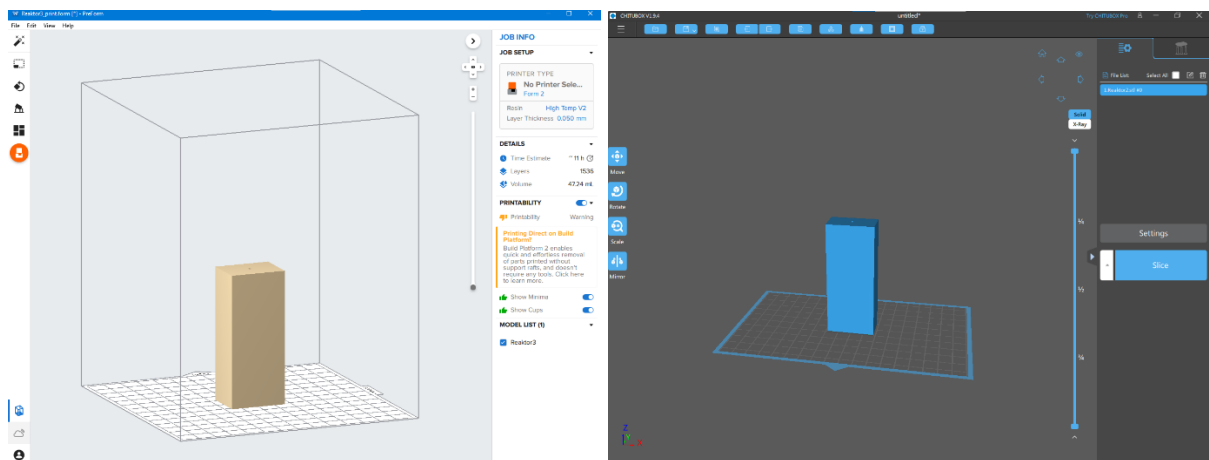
Reaktor3_print.form (*) - PreForm

File Edit View Help

JOB INFO

JOB SETUP

PRINTER TYPE
No Printer Sele...
Form 2

Resin High Temp V2
Layer Thickness 0.050 mm

DETAILS

Time Estimate ~11 h
Layers 1536
Volume 47.24 mL

PRINTABILITY

Printability Warning

Printing Direct on Build Platform?
Build Platform 2 enables quick and effortless removal of parts printed without support rafts, and doesn't require any tools. Click here to learn more.

Show Minima
Show Cups

MODEL LIST (1)

Reaktor3

CHITUBOX V1.9.4

untitled*

Try CHITUBOX Pro

File List Select All

LReaktor3.stl X9

Solid
X-Ray

Move
Rotate
Scale
Mirror

Settings

Slice

¾
½
¼